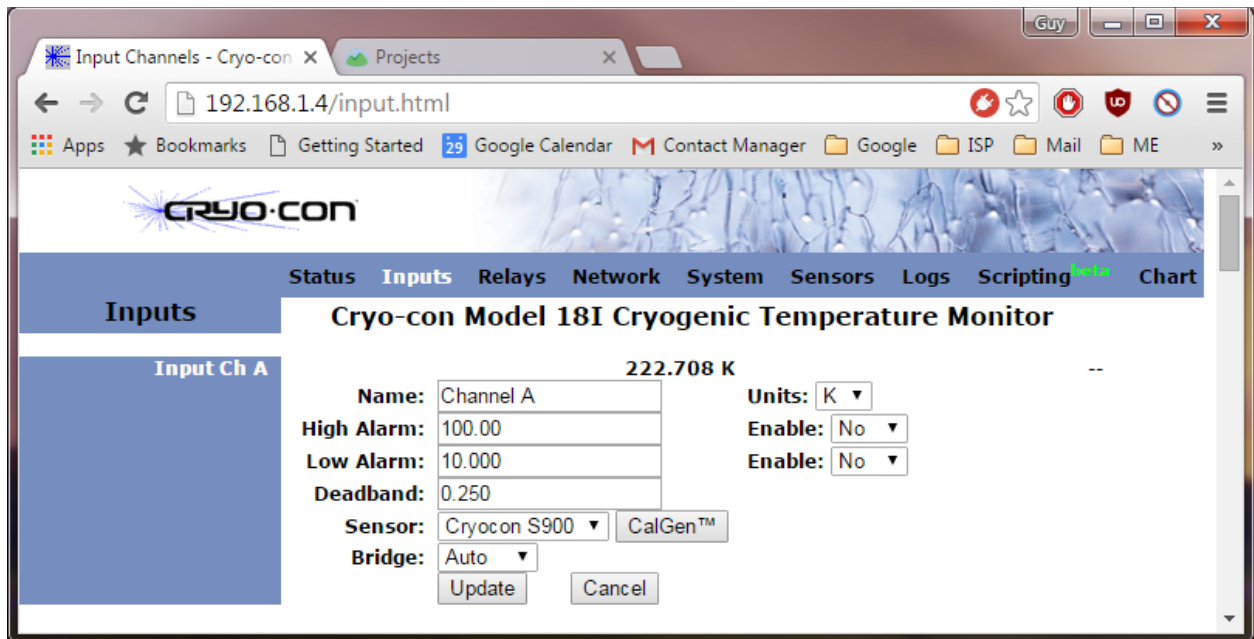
Guy

Input Channels - Cryo-con ×

Projects ×

192.168.1.4/input.html

Apps Bookmarks Getting Started 29 Google Calendar Contact Manager Google ISP Mail ME »

CRYO·CON

Status Inputs Relays Network System Sensors Logs Scripting beta Chart

Inputs

Cryo-con Model 18I Cryogenic Temperature Monitor

Input Ch A

222.708 K

--

Name: Channel A

Units: K

High Alarm: 100.00

Enable: No

Low Alarm: 10.000

Enable: No

Deadband: 0.250

Sensor: Cryocon S900 CalGen™

Bridge: Auto

Update Cancel